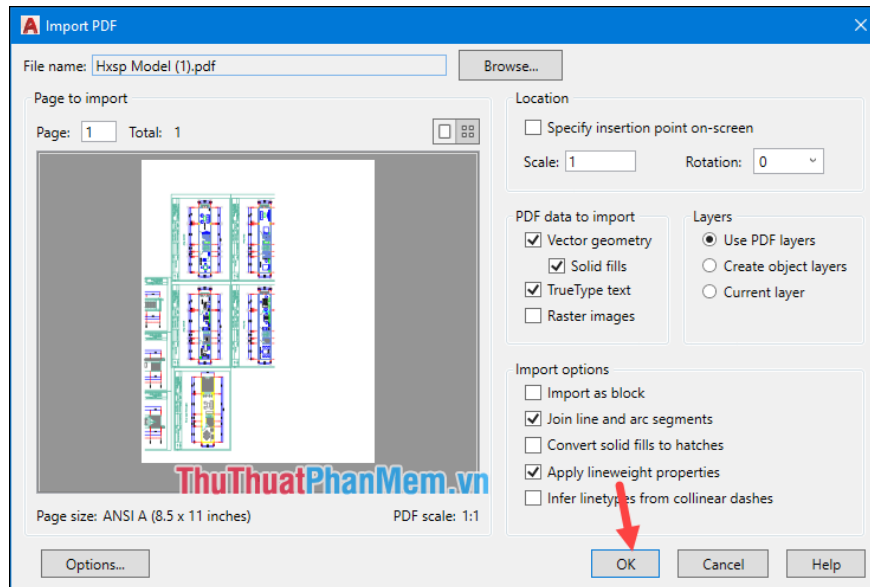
Import PDF

File name: Hxsp Model (1).pdf

Browse...

Page to import

Page: 1 Total: 1

Page size: ANSI A (8.5 x 11 inches)

PDF scale: 1:1

Location

Specify insertion point on-screen

Scale: 1

Rotation: 0

PDF data to import

Vector geometry

Solid fills

TrueType text

Raster images

Layers

Use PDF layers

Create object layers

Current layer

Import options

Import as block

Join line and arc segments

Convert solid fills to hatches

Apply lineweight properties

Infer linetypes from collinear dashes

ThuThuatPhanMem.vn

Options...

OK

Cancel

Help